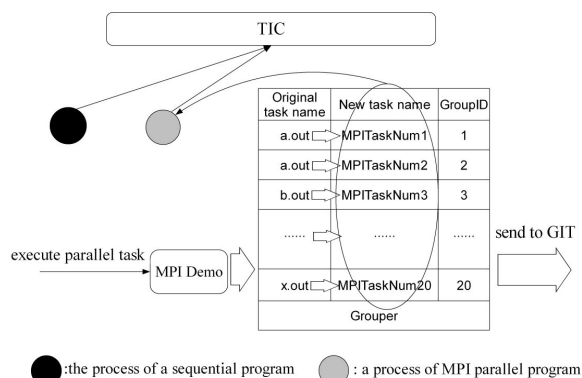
TIC

| Original task name | New task name | GroupID |
|---|---|---|
| a.out | MPITaskNum1 | 1 |
| a.out | MPITaskNum2 | 2 |
| b.out | MPITaskNum3 | 3 |
| ...... | ...... | ...... |
| x.out | MPITaskNum20 | 20 |
| Grouper | | |

execute parallel task

MPI Demo

send to GIT

:the process of a sequential program

: a process of MPI parallel program